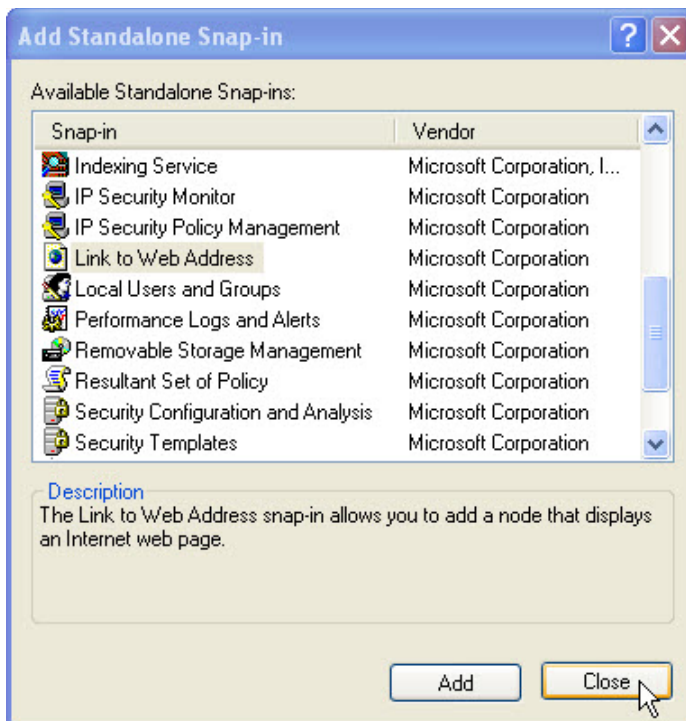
Add Standalone Snap-in

Available Standalone Snap-ins:

| Snap-in | Vendor |
|---|---|
| Indexing Service | Microsoft Corporation, I... |
| IP Security Monitor | Microsoft Corporation |
| IP Security Policy Management | Microsoft Corporation |
| Link to Web Address | Microsoft Corporation |
| Local Users and Groups | Microsoft Corporation |
| Performance Logs and Alerts | Microsoft Corporation |
| Removable Storage Management | Microsoft Corporation |
| Resultant Set of Policy | Microsoft Corporation |
| Security Configuration and Analysis | Microsoft Corporation |
| Security Templates | Microsoft Corporation |

Description
The Link to Web Address snap-in allows you to add a node that displays an Internet web page.

Add
Close